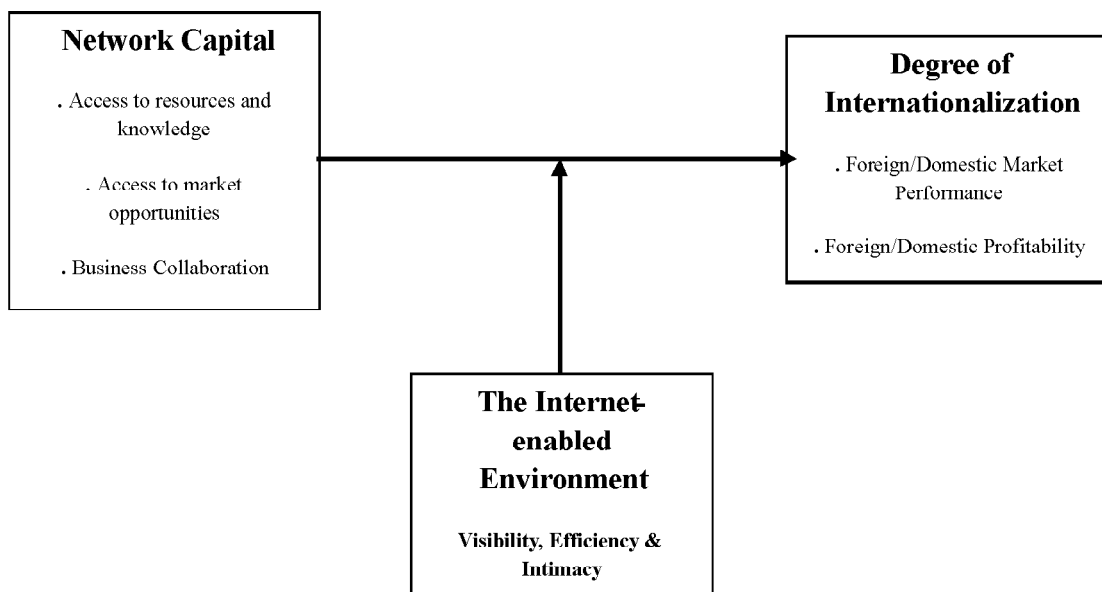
Network Capital

. Access to resources and knowledge

. Access to market opportunities

. Business Collaboration

Degree of Internationalization

. Foreign/Domestic Market Performance

. Foreign/Domestic Profitability

The Internet-enabled Environment

Visibility, Efficiency & Intimacy